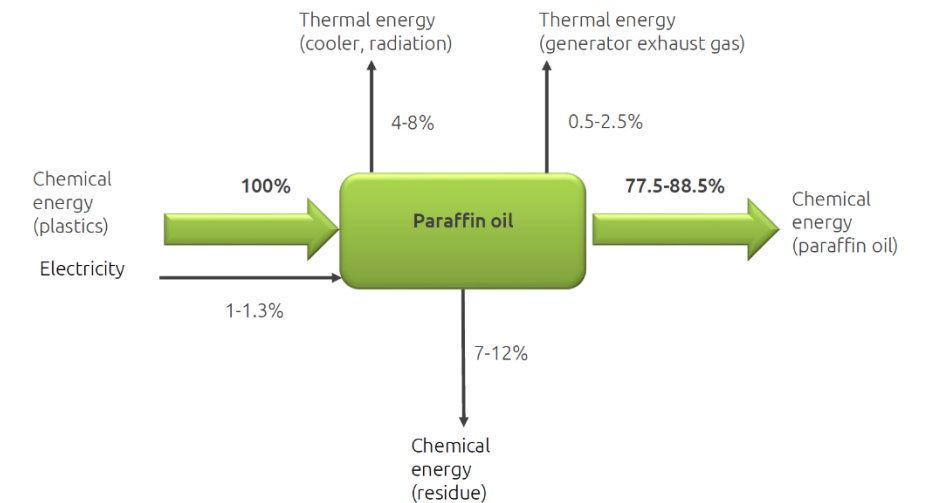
Thermal energy (cooler, radiation)

Thermal energy (generator exhaust gas)

4-8%

0.5-2.5%

Chemical energy (plastics)

100%

Paraffin oil

77.5-88.5%

Chemical energy (paraffin oil)

Electricity

1-1.3%

7-12%

Chemical energy (residue)